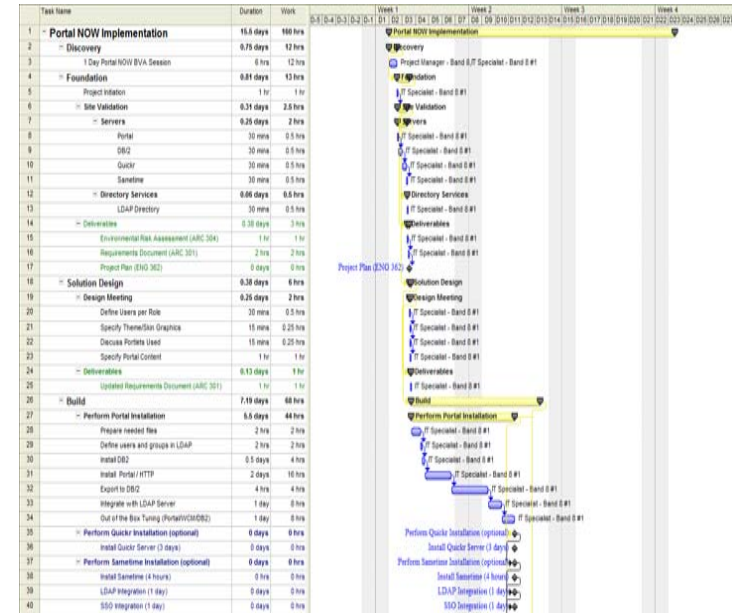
| | Task Name | Duration | Work |
|---|---|---|---|
| 1 | Portal NOW Implementation | 15.5 days | 160 hrs |
| 2 | Discovery | 0.75 days | 12 hrs |
| 3 | 1 Day Portal NOW BVA Session | 6 hrs | 12 hrs |
| 4 | Foundation | 0.81 days | 13 hrs |
| 5 | Project Initiation | 1 hr | 1 hr |
| 6 | Site Validation | 0.31 days | 2.5 hrs |
| 7 | Servers | 0.25 days | 2 hrs |
| 8 | Portal | 30 mins | 0.5 hrs |
| 9 | DB/2 | 30 mins | 0.5 hrs |
| 10 | Quickr | 30 mins | 0.5 hrs |
| 11 | Sametime | 30 mins | 0.5 hrs |
| 12 | Directory Services | 0.06 days | 0.5 hrs |
| 13 | LDAP Directory | 30 mins | 0.5 hrs |
| 14 | Deliverables | 0.38 days | 3 hrs |
| 15 | Environmental Risk Assessment (ARC 304) | 1 hr | 1 hr |
| 16 | Requirements Document (ARC 301) | 2 hrs | 2 hrs |
| 17 | Project Plan (ENG 362) | 0 days | 0 hrs |
| 18 | Solution Design | 0.38 days | 6 hrs |
| 19 | Design Meeting | 0.25 days | 2 hrs |
| 20 | Define Users per Role | 30 mins | 0.5 hrs |
| 21 | Specify Theme/Skin Graphics | 15 mins | 0.25 hrs |
| 22 | Discuss Portlets Used | 15 mins | 0.25 hrs |
| 23 | Specify Portal Content | 1 hr | 1 hr |
| 24 | Deliverables | 0.13 days | 1 hr |
| 25 | Updated Requirements Document (ARC 301) | 1 hr | 1 hr |
| 26 | Build | 7.19 days | 68 hrs |
| 27 | Perform Portal Installation | 5.5 days | 44 hrs |
| 28 | Prepare needed files | 2 hrs | 2 hrs |
| 29 | Define users and groups in LDAP | 2 hrs | 2 hrs |
| 30 | Install DB2 | 0.5 days | 4 hrs |
| 31 | Install Portal / HTTP | 2 days | 16 hrs |
| 32 | Export to DB/2 | 4 hrs | 4 hrs |
| 33 | Integrate with LDAP Server | 1 day | 8 hrs |
| 34 | Out of the Box Tuning (Portal/WCM/DB2) | 1 day | 8 hrs |
| 35 | Perform Quickr Installation (optional) | 0 days | 0 hrs |
| 36 | Install Quickr Server (3 days) | 0 days | 0 hrs |
| 37 | Perform Sametime Installation (optional) | 0 days | 0 hrs |
| 38 | Install Sametime (4 hours) | 0 hrs | 0 hrs |
| 39 | LDAP Integration (1 day) | 0 days | 0 hrs |
| 40 | SSO Integration (1 day) | 0 days | 0 hrs |

Week 1 Week 2 Week 3 Week 4
D-5 D-4 D-3 D-2 D-1 D1 D2 D3 D4 D5 D6 D7 D8 D9 D10 D11 D12 D13 D14 D15 D16 D17 D18 D19 D20 D21 D22 D23 D24 D25 D26 D27

Portal NOW Implementation
Discovery
Project Manager - Band 8,IT Specialist - Band 8 #1
Foundation
IT Specialist - Band 8 #1
Site Validation
Servers
IT Specialist - Band 8 #1
IT Specialist - Band 8 #1
IT Specialist - Band 8 #1
IT Specialist - Band 8 #1
Directory Services
IT Specialist - Band 8 #1
Deliverables
IT Specialist - Band 8 #1
IT Specialist - Band 8 #1
Project Plan (ENG 362)
Solution Design
Design Meeting
IT Specialist - Band 8 #1
IT Specialist - Band 8 #1
IT Specialist - Band 8 #1
IT Specialist - Band 8 #1
Deliverables
IT Specialist - Band 8 #1
Build
Perform Portal Installation
IT Specialist - Band 8 #1
IT Specialist - Band 8 #1
IT Specialist - Band 8 #1
IT Specialist - Band 8 #1
IT Specialist - Band 8 #1
IT Specialist - Band 8 #1
IT Specialist - Band 8 #1
Perform Quickr Installation (optional)
Install Quickr Server (3 days)
Perform Sametime Installation (optional)
Install Sametime (4 hours)
LDAP Integration (1 day)
SSO Integration (1 day)